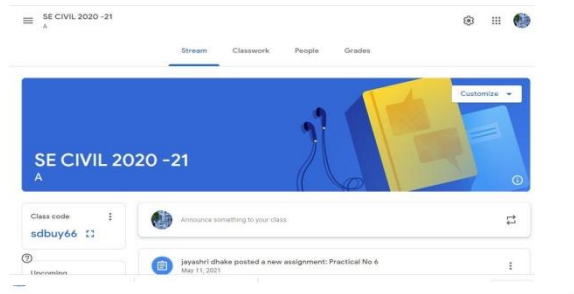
SE CIVIL 2020 -21
A

Stream Classwork People Grades

Customize

SE CIVIL 2020 -21
A

Class code
sdbuy66

Announce something to your class

jayashri dhake posted a new assignment: Practical No 6
May 11, 2021

Upcoming